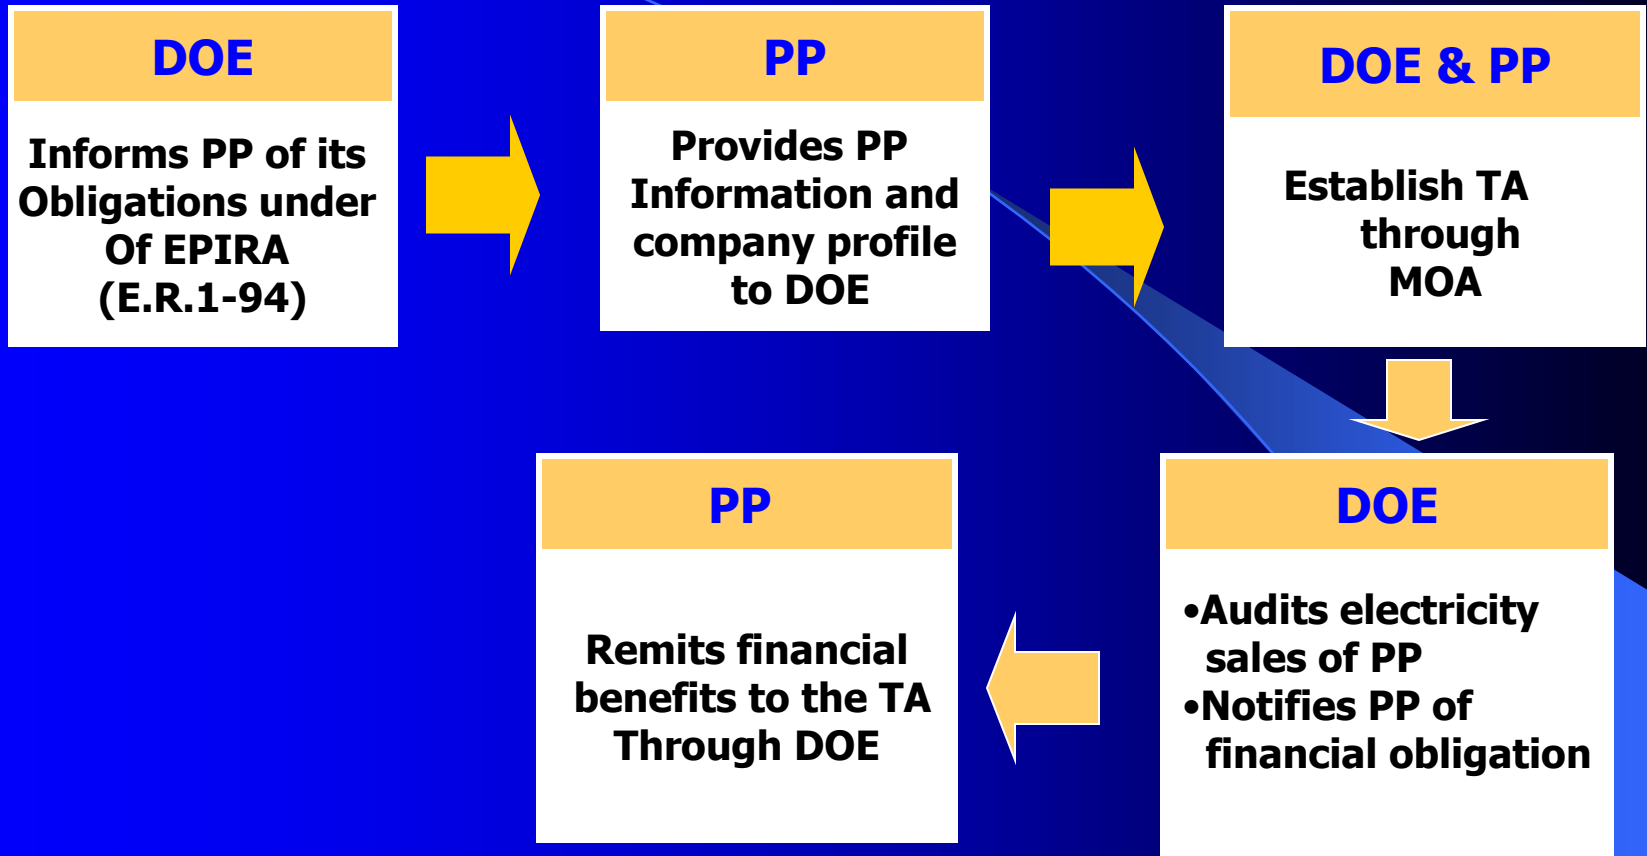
DOE

Informs PP of its Obligations under Of EPIRA (E.R.1-94)

PP

Provides PP Information and company profile to DOE

DOE & PP

Establish TA through MOA

DOE

•Audits electricity sales of PP
•Notifies PP of financial obligation

PP

Remits financial benefits to the TA Through DOE